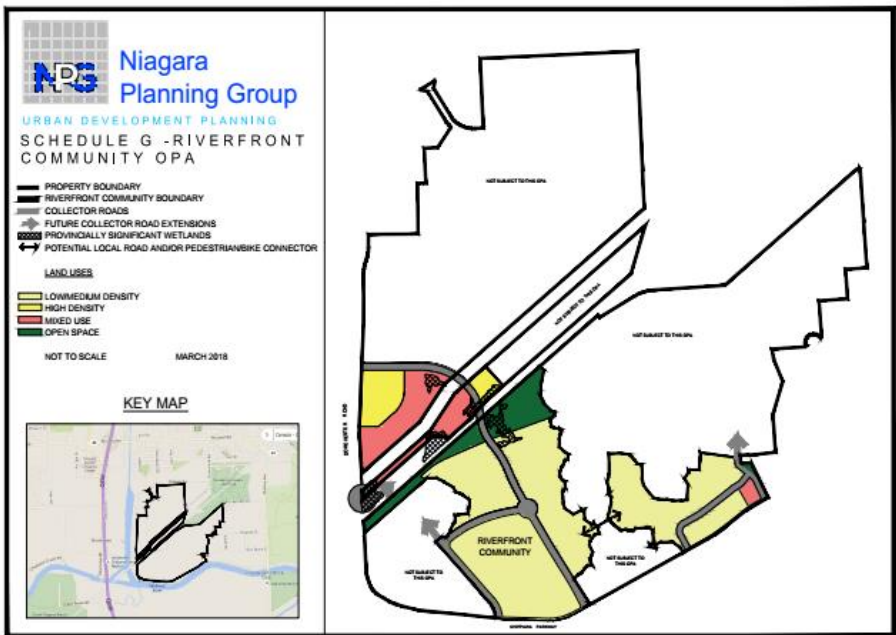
NPG Niagara Planning Group

URBAN DEVELOPMENT PLANNING

SCHEDULE G -RIVERFRONT COMMUNITY OPA

PROPERTY BOUNDARY
RIVERFRONT COMMUNITY BOUNDARY
COLLECTOR ROADS
FUTURE COLLECTOR ROAD EXTENSIONS
PROVINCIALLY SIGNIFICANT WETLANDS
POTENTIAL LOCAL ROAD AND/OR PEDESTRIAN/BIKE CONNECTOR

LAND USES

LOW/MEDIUM DENSITY
HIGH DENSITY
MIXED USE
OPEN SPACE

NOT TO SCALE MARCH 2018

KEY MAP

NOT SUBJECT TO THIS OPA

NOT SUBJECT TO THIS OPA

NOT SUBJECT TO THIS OPA

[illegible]

RIVERFRONT COMMUNITY

NOT SUBJECT TO THIS OPA

NOT SUBJECT TO THIS OPA

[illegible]

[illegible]